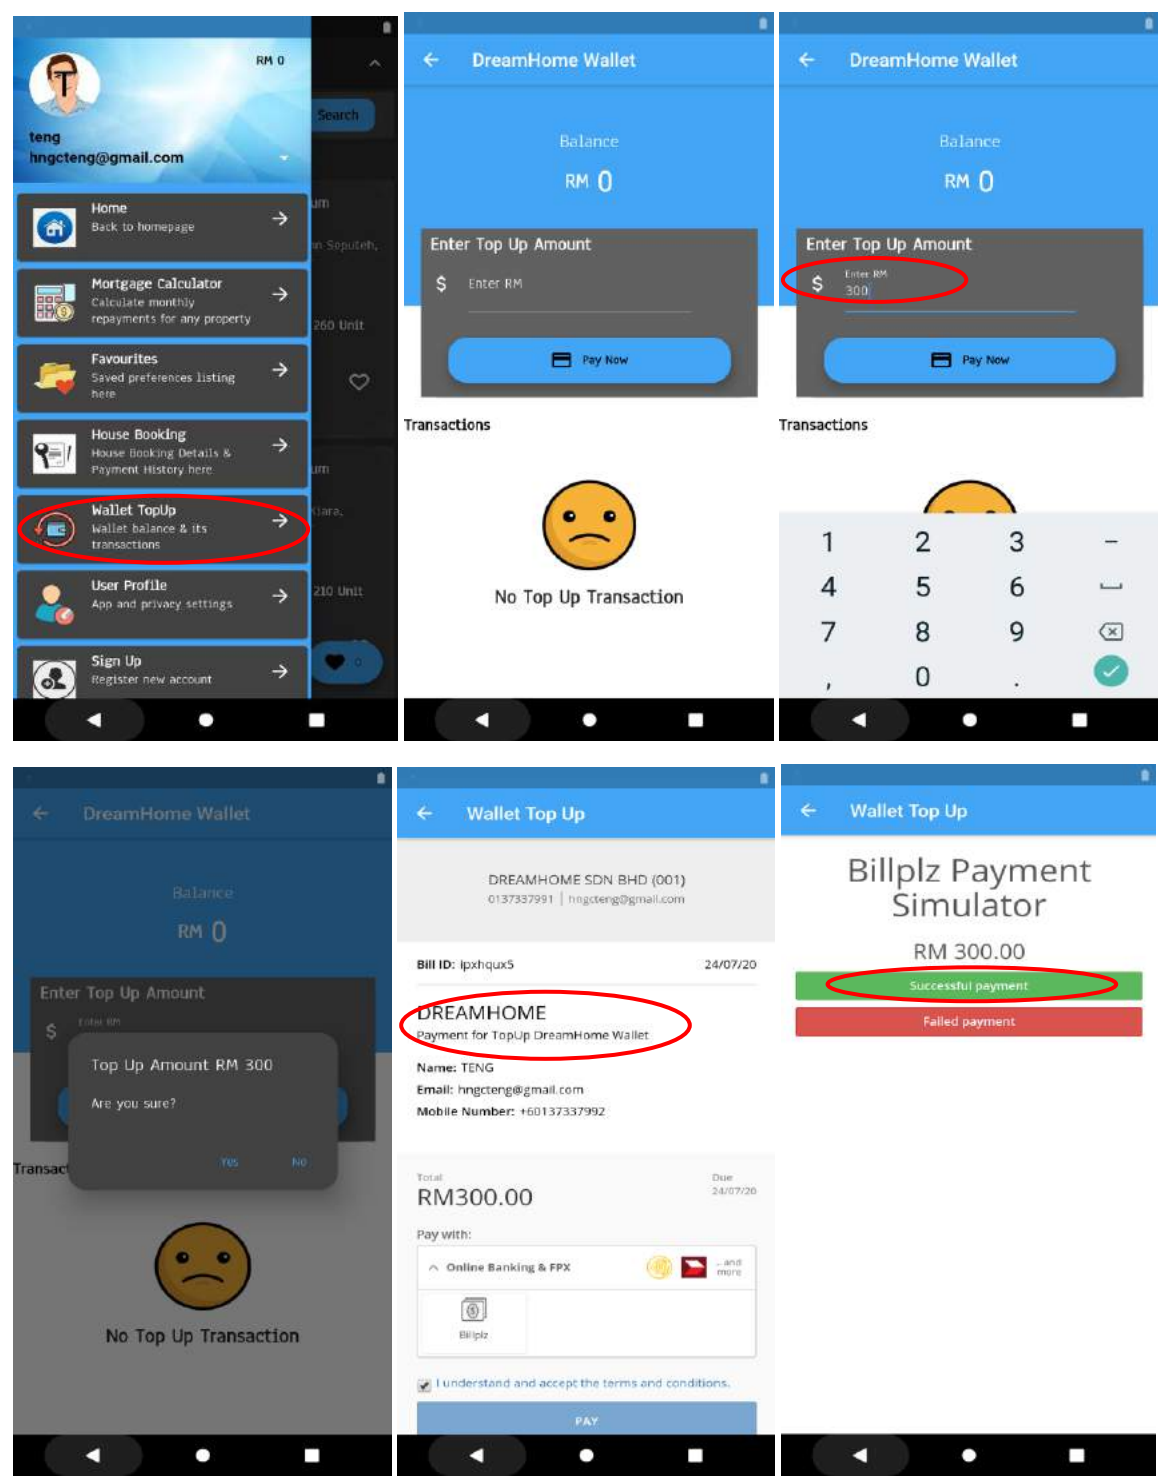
RM 0

teng
hngcteng@gmail.com

Search

Home
Back to homepage

Mortgage Calculator
Calculate monthly repayments for any property

Favourites
Saved preferences listing here

House Booking
House Booking Details & Payment History here

Wallet TopUp
Wallet balance & its transactions

User Profile
App and privacy settings

Sign Up
Register new account

um
n Seputeh,
260 Unit
um
Klara,
210 Unit

DreamHome Wallet

Balance
RM 0

Enter Top Up Amount
$ Enter RM

Pay Now

Transactions

No Top Up Transaction

DreamHome Wallet

Balance
RM 0

Enter Top Up Amount
$ Enter RM
300

Pay Now

Transactions

1 2 3 –
4 5 6
7 8 9
, 0 .

DreamHome Wallet

Balance
RM 0

Enter Top Up Amount
$ Enter RM

Top Up Amount RM 300

Are you sure?

YES NO

Transact

No Top Up Transaction

Wallet Top Up

DREAMHOME SDN BHD (001)
0137337991 | hngcteng@gmail.com

Bill ID: ipxhqux5 24/07/20

DREAMHOME
Payment for TopUp DreamHome Wallet

Name: TENG
Email: hngcteng@gmail.com
Mobile Number: +60137337992

Total
RM300.00
Due
24/07/20

Pay with:

Online Banking & FPX ... and more

Billplz

I understand and accept the terms and conditions.

PAY

Wallet Top Up

Billplz Payment Simulator

RM 300.00

Successful payment

Failed payment